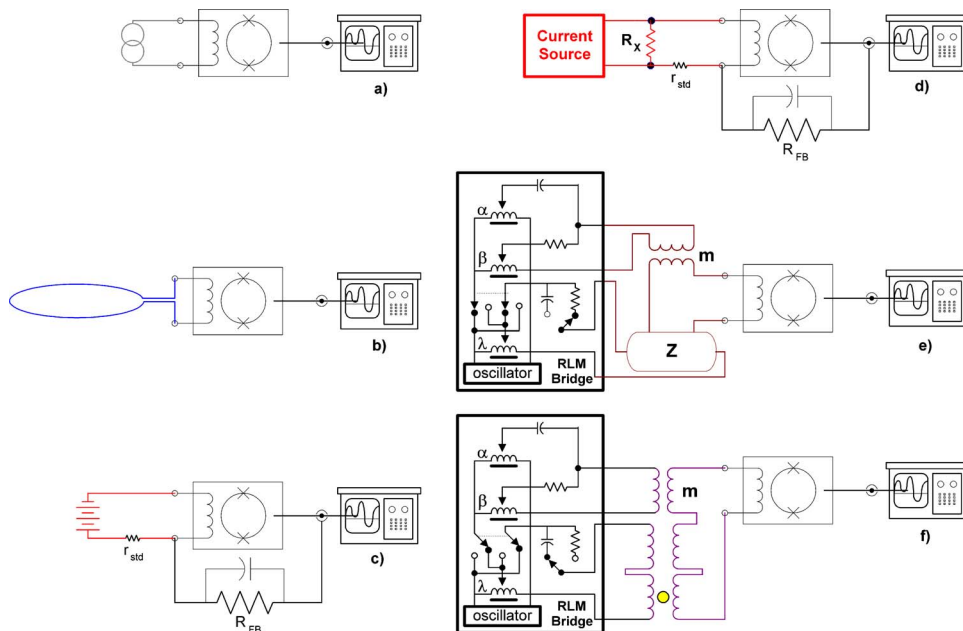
a)

Current Source

$R_X$

$r_{std}$

d)

$R_{FB}$

$\alpha$

$\beta$

m

$\lambda$

oscillator

RLM Bridge

Z

b)

e)

$\alpha$

$\beta$

m

$\lambda$

oscillator

RLM Bridge

$r_{std}$

c)

$R_{FB}$

f)